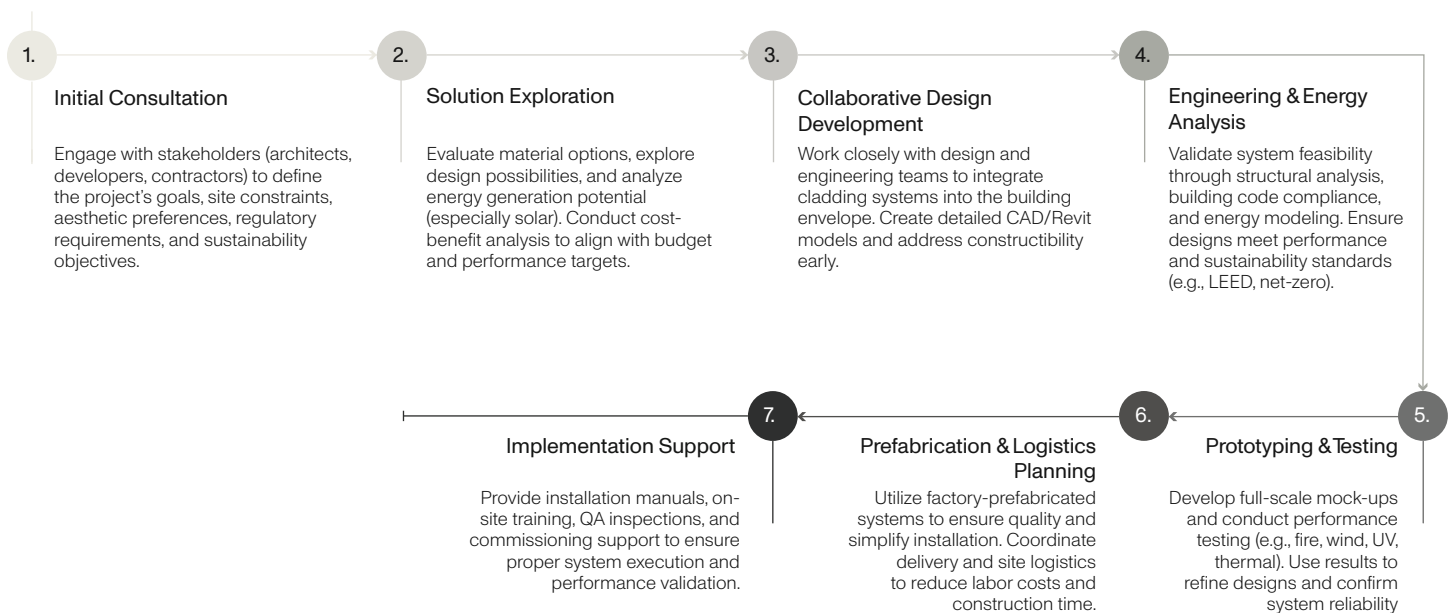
1.

Initial Consultation

Engage with stakeholders (architects, developers, contractors) to define the project's goals, site constraints, aesthetic preferences, regulatory requirements, and sustainability objectives.

2.

Solution Exploration

Evaluate material options, explore design possibilities, and analyze energy generation potential (especially solar). Conduct cost-benefit analysis to align with budget and performance targets.

3.

Collaborative Design Development

Work closely with design and engineering teams to integrate cladding systems into the building envelope. Create detailed CAD/Revit models and address constructibility early.

4.

Engineering & Energy Analysis

Validate system feasibility through structural analysis, building code compliance, and energy modeling. Ensure designs meet performance and sustainability standards (e.g., LEED, net-zero).

5.

Prototyping & Testing

Develop full-scale mock-ups and conduct performance testing (e.g., fire, wind, UV, thermal). Use results to refine designs and confirm system reliability

6.

Prefabrication & Logistics Planning

Utilize factory-prefabricated systems to ensure quality and simplify installation. Coordinate delivery and site logistics to reduce labor costs and construction time.

7.

Implementation Support

Provide installation manuals, on-site training, QA inspections, and commissioning support to ensure proper system execution and performance validation.